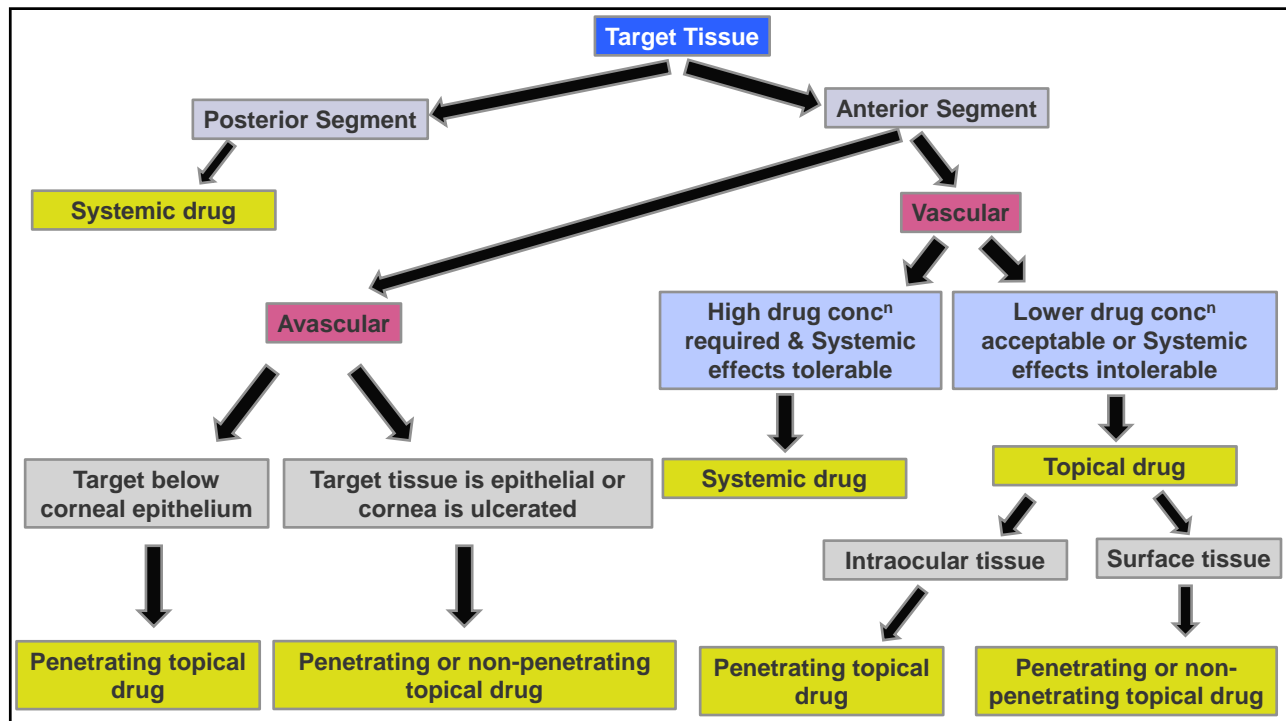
Target Tissue

Posterior Segment

Anterior Segment

Systemic drug

Vascular

Avascular

High drug conc$^n$ required & Systemic effects tolerable

Lower drug conc$^n$ acceptable or Systemic effects intolerable

Target below corneal epithelium

Target tissue is epithelial or cornea is ulcerated

Systemic drug

Topical drug

Intraocular tissue

Surface tissue

Penetrating topical drug

Penetrating or non-penetrating topical drug

Penetrating topical drug

Penetrating or non-penetrating topical drug